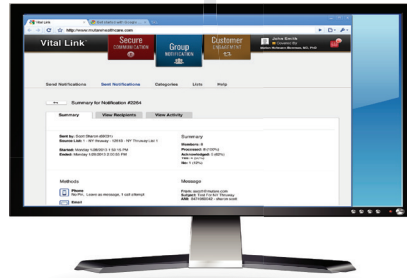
Vital Link
http://www.mytamimhealthcare.com
Vital Link
Secure COMMUNICATION
Group NOTIFICATION
Customer ENGAGEMENT
Send Notifications
Sent Notifications
Categories
Lists
Help
Summary for Notification #2264
Summary
View Recipients
View Activity
Sent by: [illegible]
Started: Monday 1/28/2013 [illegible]
Ended: Monday 1/28/2013 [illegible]
Summary
Numbers: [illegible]
Processed: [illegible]
Acknowledged: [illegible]
Methods
Phone
Email
Message